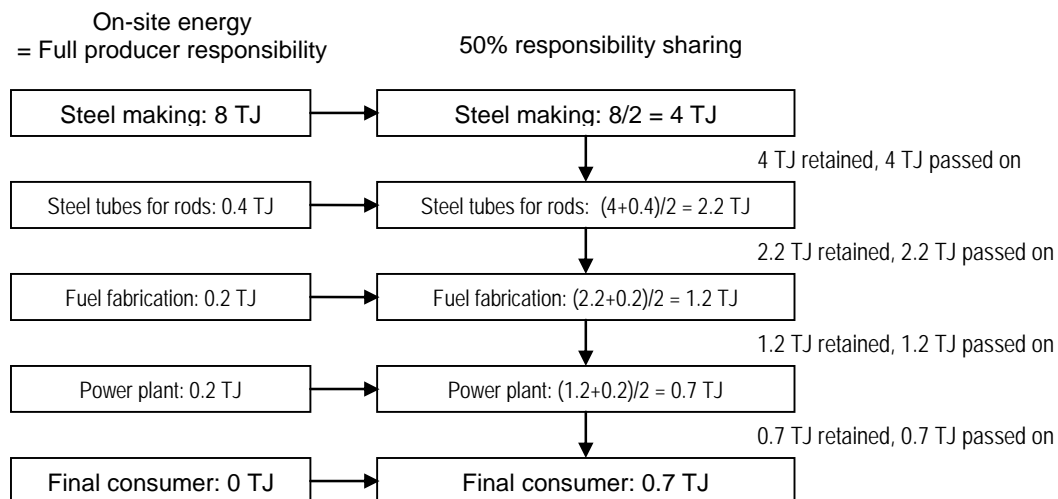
On-site energy
= Full producer responsibility

50% responsibility sharing

Steel making: 8 TJ

Steel making: $8/2 = 4$ TJ

4 TJ retained, 4 TJ passed on

Steel tubes for rods: 0.4 TJ

Steel tubes for rods: $(4+0.4)/2 = 2.2$ TJ

2.2 TJ retained, 2.2 TJ passed on

Fuel fabrication: 0.2 TJ

Fuel fabrication: $(2.2+0.2)/2 = 1.2$ TJ

1.2 TJ retained, 1.2 TJ passed on

Power plant: 0.2 TJ

Power plant: $(1.2+0.2)/2 = 0.7$ TJ

0.7 TJ retained, 0.7 TJ passed on

Final consumer: 0 TJ

Final consumer: 0.7 TJ